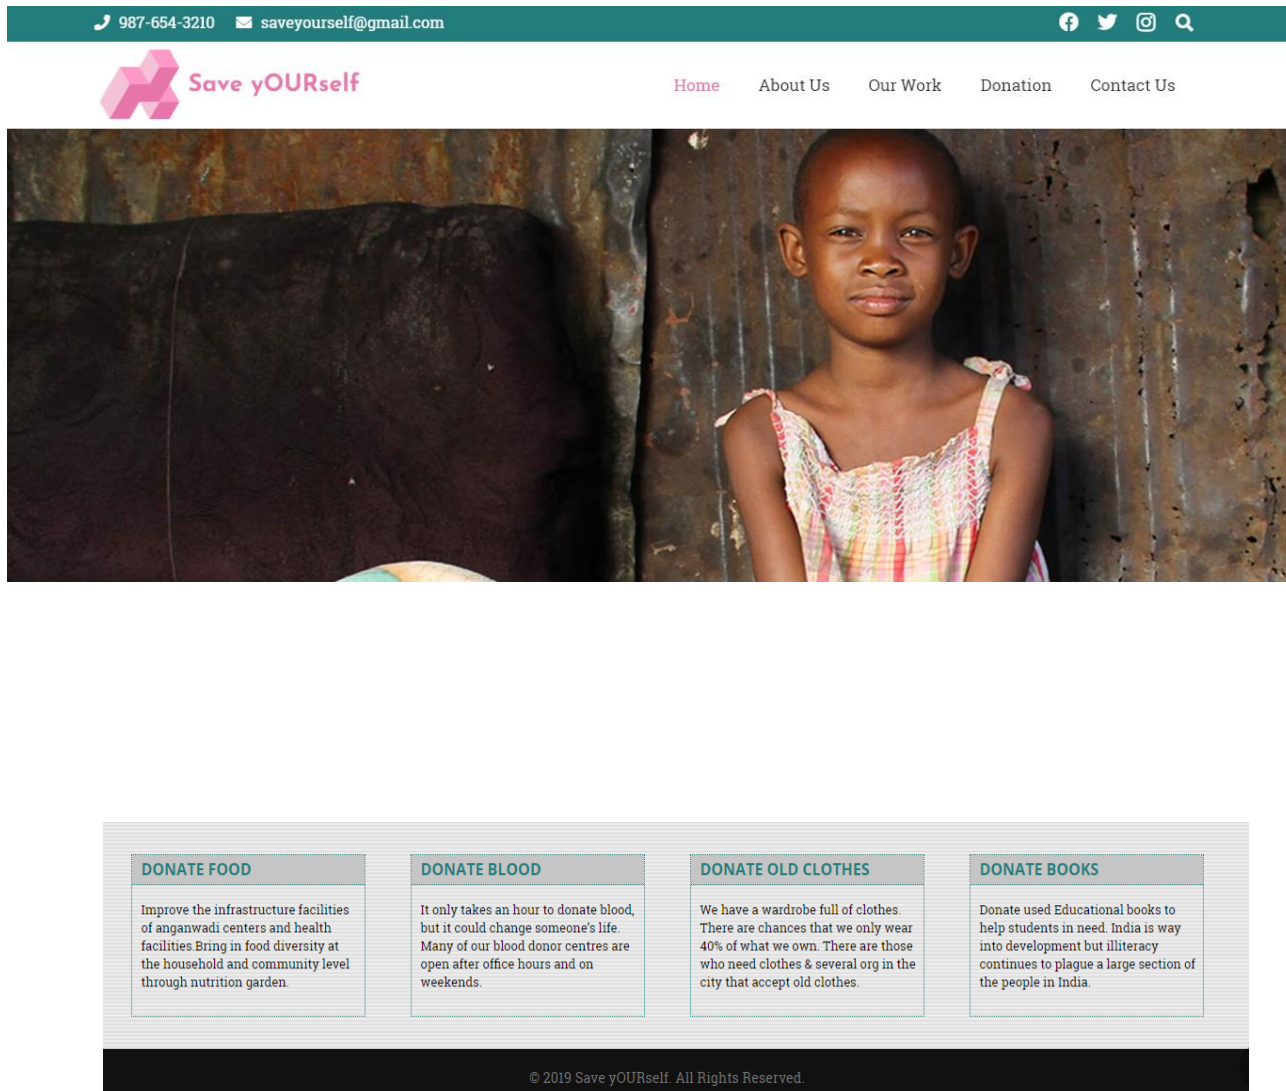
987-654-3210 saveyourself@gmail.com

Save yOURself

Home About Us Our Work Donation Contact Us

DONATE FOOD

Improve the infrastructure facilities of anganwadi centers and health facilities.Bring in food diversity at the household and community level through nutrition garden.

DONATE BLOOD

It only takes an hour to donate blood, but it could change someone's life. Many of our blood donor centres are open after office hours and on weekends.

DONATE OLD CLOTHES

We have a wardrobe full of clothes. There are chances that we only wear 40% of what we own. There are those who need clothes & several org in the city that accept old clothes.

DONATE BOOKS

Donate used Educational books to help students in need. India is way into development but illiteracy continues to plague a large section of the people in India.

© 2019 Save yOURself. All Rights Reserved.